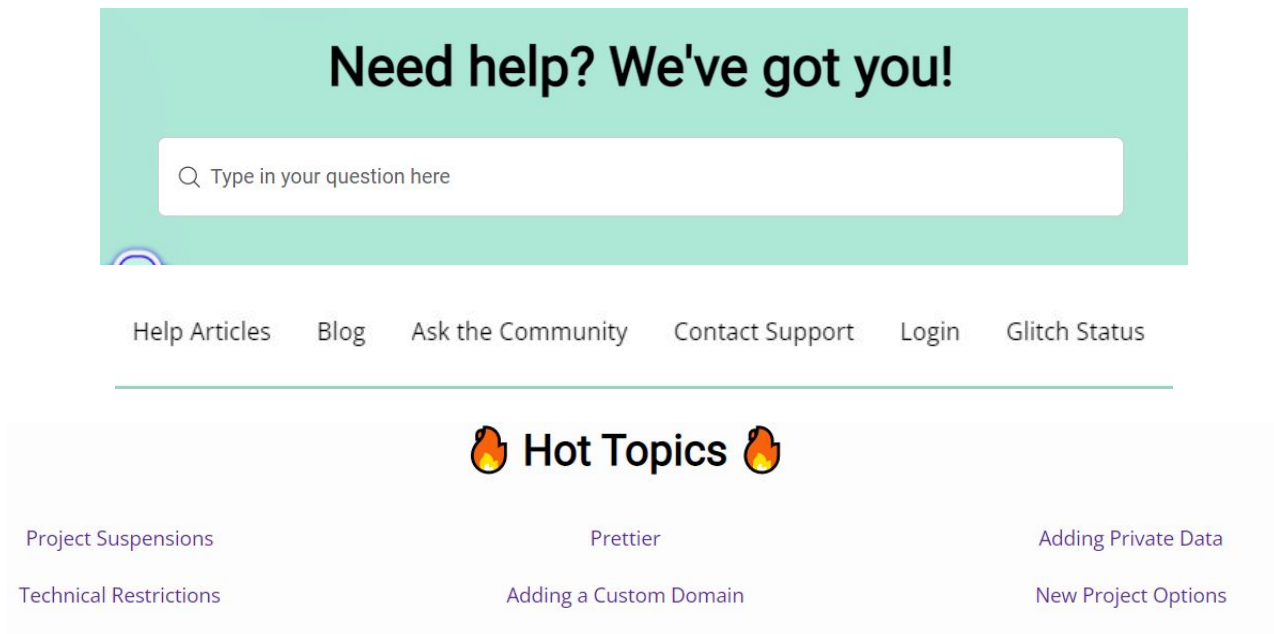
Need help? We've got you!

Type in your question here

Help Articles Blog Ask the Community Contact Support Login Glitch Status

🔥 Hot Topics 🔥

Project Suspensions
Prettier
Adding Private Data
Technical Restrictions
Adding a Custom Domain
New Project Options